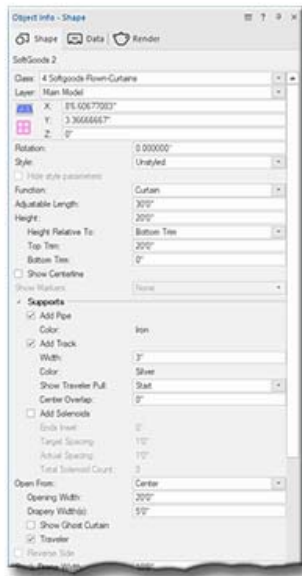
Object Info - Shape

Shape Data Render

SoftGoods 2

Class: 4 Softgoods-Flown-Curtains

Layer: Main Model

X: 8'6.60677083"

Y: 3.36666667"

Z: 0"

Rotation: 0.000000°

Style: Unstyled

Hide style parameters

Function: Curtain

Adjustable Length: 30'0"

Height: 20'0"

Height Relative To: Bottom Trim

Top Trim: 20'0"

Bottom Trim: 0"

Show Centerline

Show Markers: None

Supports

Add Pipe

Color: Iron

Add Track

Width: 3"

Color: Silver

Show Traveler Pull: Start

Center Overlap: 0"

Add Solenoids

Ends Inset: 0"

Target Spacing: 1'0"

Actual Spacing: 1'0"

Total Solenoid Count: 3

Open From: Center

Opening Width: 20'0"

Drapery Width(s): 5'0"

Show Ghost Curtain

Traveler

Reverse Side